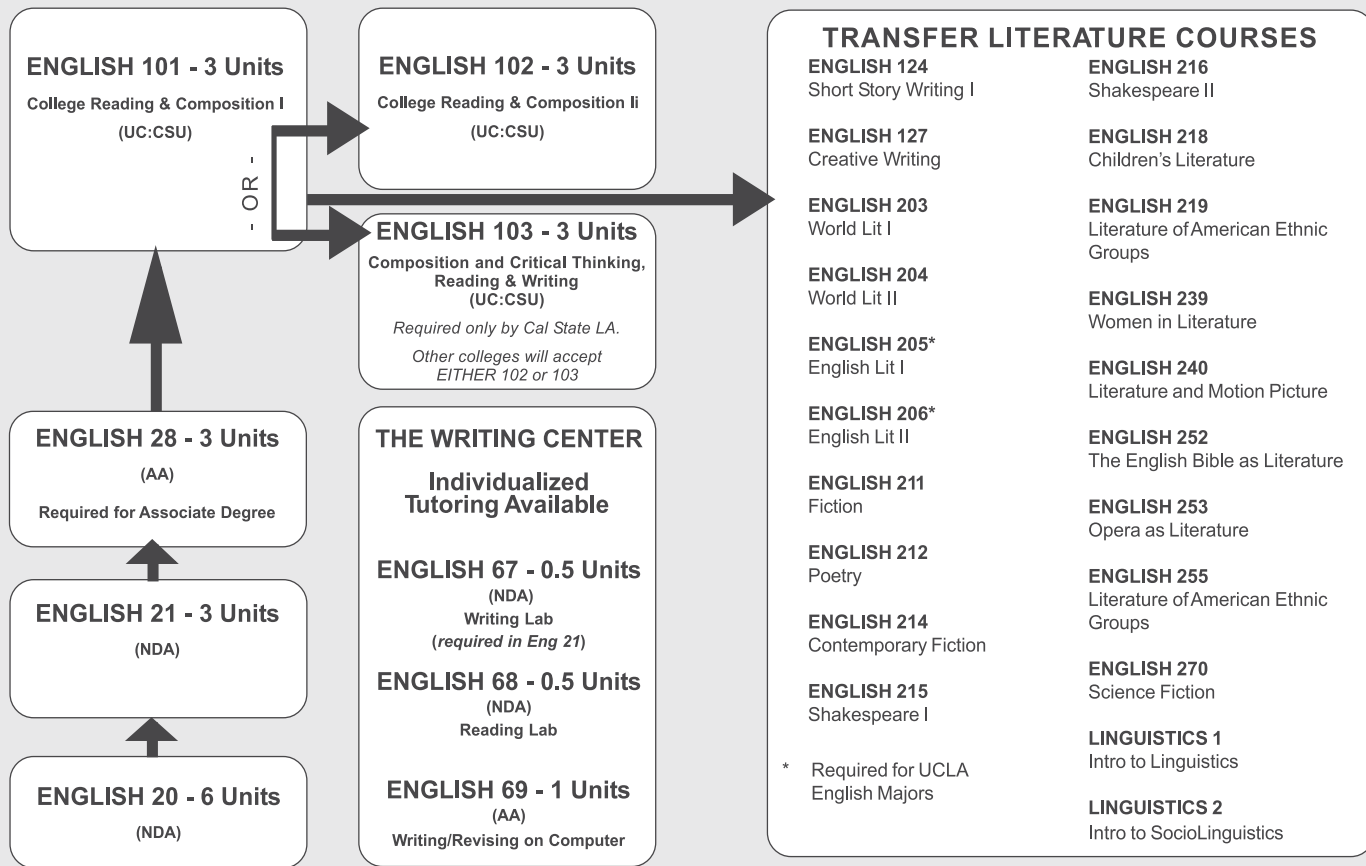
ENGLISH 101 - 3 Units
College Reading & Composition I
(UC:CSU)

- OR -

ENGLISH 102 - 3 Units
College Reading & Composition Ii
(UC:CSU)

ENGLISH 103 - 3 Units
Composition and Critical Thinking, Reading & Writing
(UC:CSU)
Required only by Cal State LA.
Other colleges will accept EITHER 102 or 103

ENGLISH 28 - 3 Units
(AA)
Required for Associate Degree

ENGLISH 21 - 3 Units
(NDA)

ENGLISH 20 - 6 Units
(NDA)

THE WRITING CENTER
Individualized Tutoring Available

ENGLISH 67 - 0.5 Units
(NDA)
Writing Lab
(required in Eng 21)

ENGLISH 68 - 0.5 Units
(NDA)
Reading Lab

ENGLISH 69 - 1 Units
(AA)
Writing/Revising on Computer

TRANSFER LITERATURE COURSES

ENGLISH 124
Short Story Writing I

ENGLISH 127
Creative Writing

ENGLISH 203
World Lit I

ENGLISH 204
World Lit II

ENGLISH 205*
English Lit I

ENGLISH 206*
English Lit II

ENGLISH 211
Fiction

ENGLISH 212
Poetry

ENGLISH 214
Contemporary Fiction

ENGLISH 215
Shakespeare I

* Required for UCLA English Majors

ENGLISH 216
Shakespeare II

ENGLISH 218
Children's Literature

ENGLISH 219
Literature of American Ethnic Groups

ENGLISH 239
Women in Literature

ENGLISH 240
Literature and Motion Picture

ENGLISH 252
The English Bible as Literature

ENGLISH 253
Opera as Literature

ENGLISH 255
Literature of American Ethnic Groups

ENGLISH 270
Science Fiction

LINGUISTICS 1
Intro to Linguistics

LINGUISTICS 2
Intro to SocioLinguistics